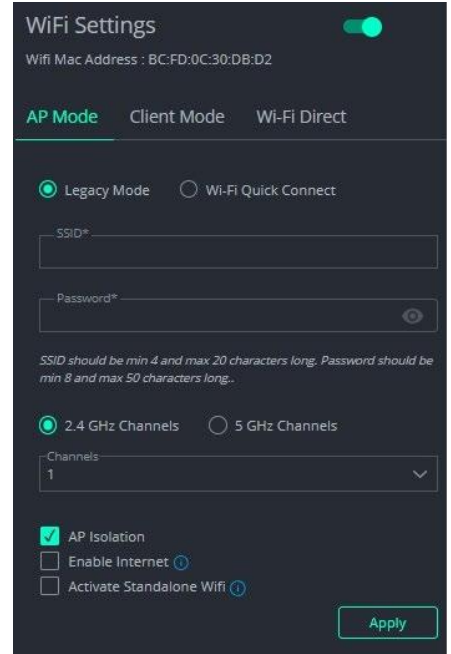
WiFi Settings

Wifi Mac Address : BC:FD:0C:30:DB:D2

AP Mode Client Mode Wi-Fi Direct

Legacy Mode Wi-Fi Quick Connect

SSID*

Password*

SSID should be min 4 and max 20 characters long. Password should be min 8 and max 50 characters long..

2.4 GHz Channels 5 GHz Channels

Channels
1

AP Isolation
Enable Internet
Activate Standalone Wifi

Apply